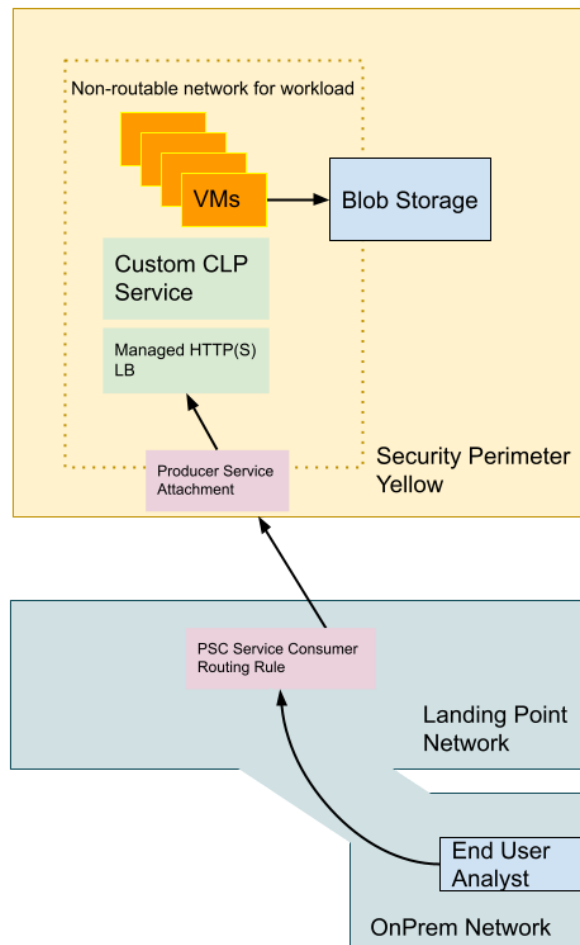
Non-routable network for workload

VMs

Blob Storage

Custom CLP Service

Managed HTTP(S) LB

Producer Service Attachment

Security Perimeter Yellow

PSC Service Consumer Routing Rule

Landing Point Network

End User Analyst

OnPrem Network